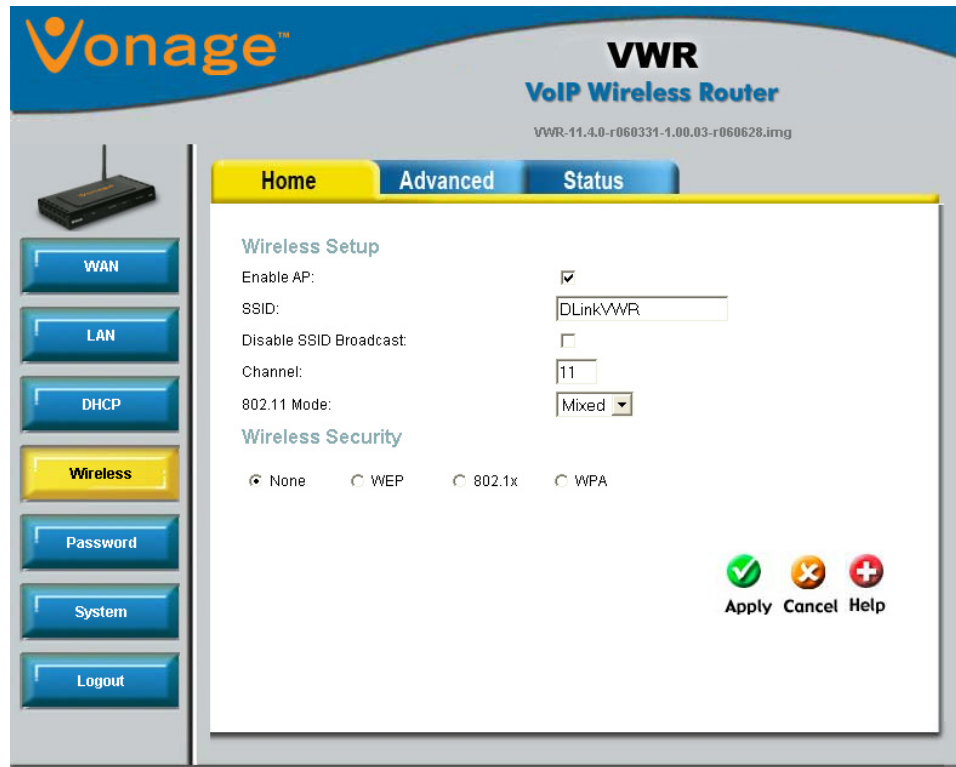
Vonage™

VWR
VoIP Wireless Router
VWR-11.4.0-r060331-1.00.03-r060628.img

Home Advanced Status

WAN
LAN
DHCP
Wireless
Password
System
Logout

Wireless Setup
Enable AP: ☑
SSID: DLinkVWR
Disable SSID Broadcast: ☐
Channel: 11
802.11 Mode: Mixed

Wireless Security
None WEP 802.1x WPA

Apply Cancel Help